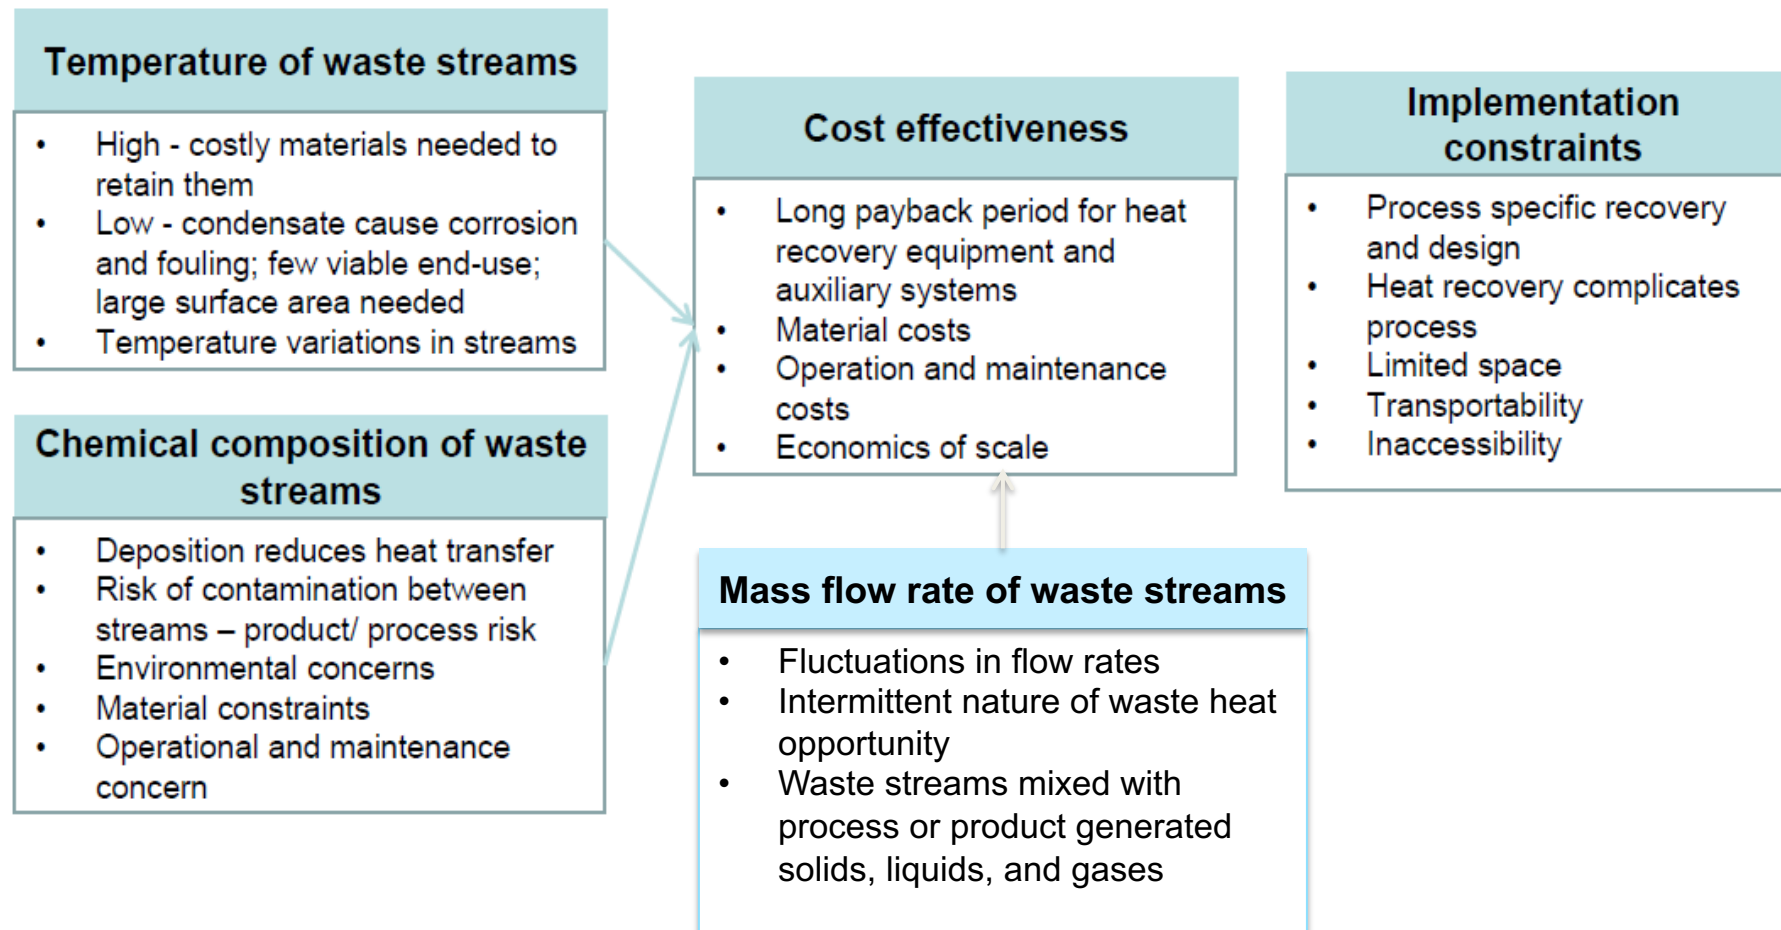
Temperature of waste streams

- High - costly materials needed to retain them
- Low - condensate cause corrosion and fouling; few viable end-use; large surface area needed
- Temperature variations in streams

Chemical composition of waste streams

- Deposition reduces heat transfer
- Risk of contamination between streams – product/ process risk
- Environmental concerns
- Material constraints
- Operational and maintenance concern

Cost effectiveness

- Long payback period for heat recovery equipment and auxiliary systems
- Material costs
- Operation and maintenance costs
- Economics of scale

Implementation constraints

- Process specific recovery and design
- Heat recovery complicates process
- Limited space
- Transportability
- Inaccessibility

Mass flow rate of waste streams

- Fluctuations in flow rates
- Intermittent nature of waste heat opportunity
- Waste streams mixed with process or product generated solids, liquids, and gases